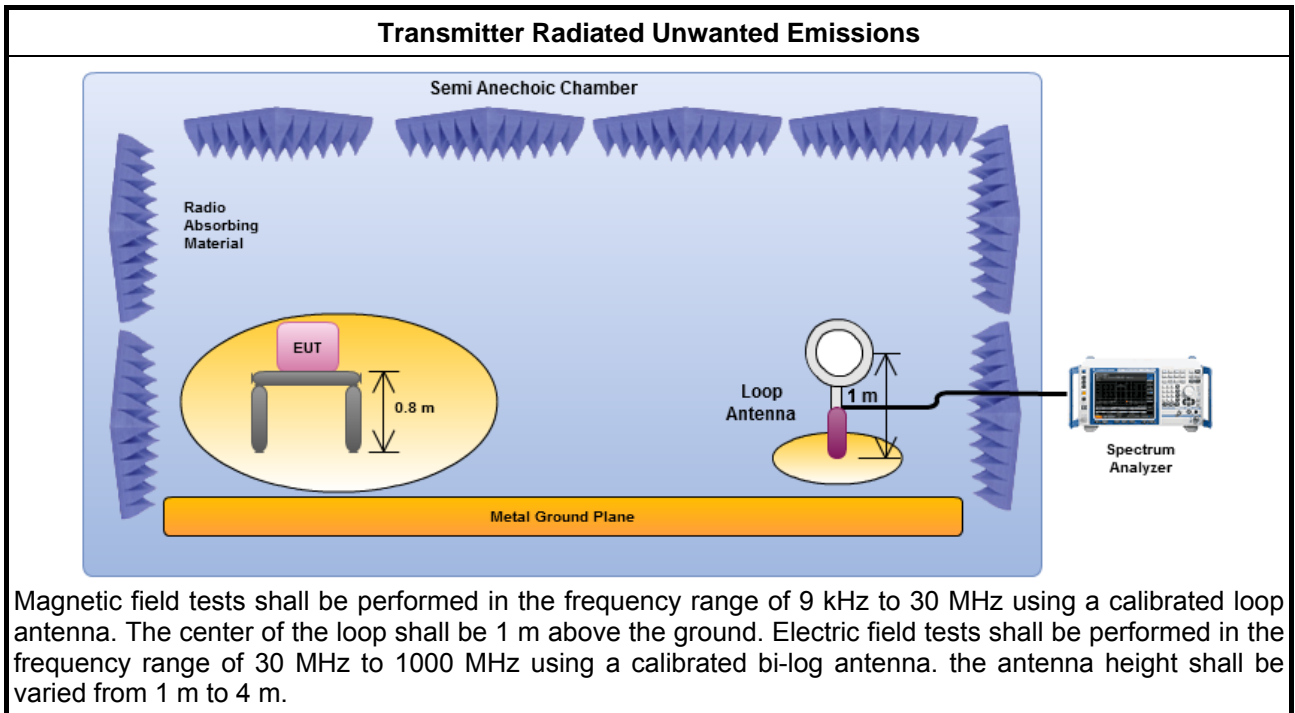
Transmitter Radiated Unwanted Emissions

Semi Anechoic Chamber

Radio Absorbing Material

EUT

0.8 m

Loop Antenna

1 m

Spectrum Analyzer

Metal Ground Plane

Magnetic field tests shall be performed in the frequency range of 9 kHz to 30 MHz using a calibrated loop antenna. The center of the loop shall be 1 m above the ground. Electric field tests shall be performed in the frequency range of 30 MHz to 1000 MHz using a calibrated bi-log antenna. the antenna height shall be varied from 1 m to 4 m.